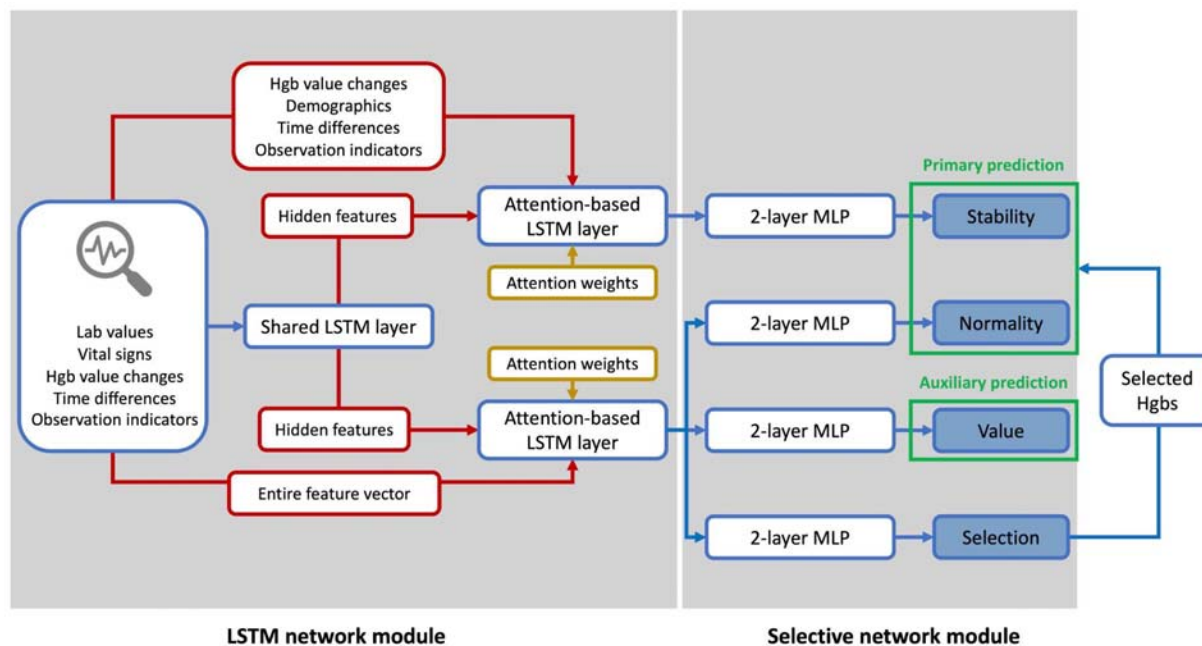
Hgb value changes
Demographics
Time differences
Observation indicators

Lab values
Vital signs
Hgb value changes
Time differences
Observation indicators

Hidden features

Attention-based LSTM layer

Attention weights

Shared LSTM layer

Attention weights

Hidden features

Attention-based LSTM layer

Entire feature vector

2-layer MLP

2-layer MLP

2-layer MLP

2-layer MLP

Primary prediction

Stability

Normality

Auxiliary prediction

Value

Selection

Selected Hgbs

LSTM network module

Selective network module